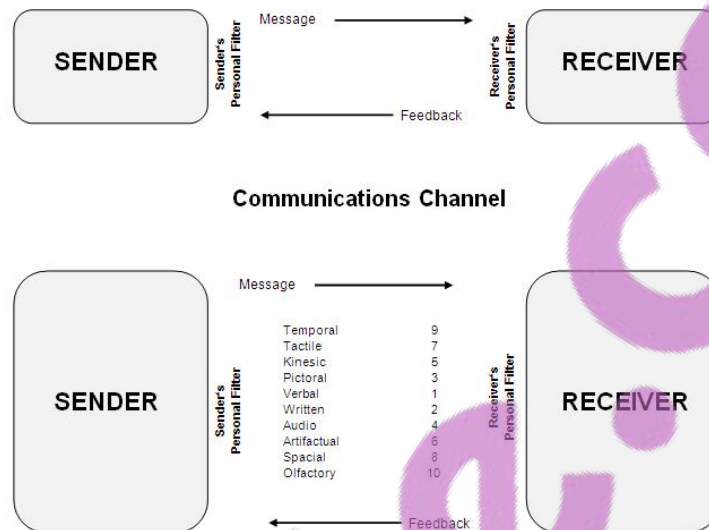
SENDER

Sender's Personal Filter

Message

Feedback

Receiver's Personal Filter

RECEIVER

Communications Channel

SENDER

Sender's Personal Filter

Message

| | |
|---|---|
| Temporal | 9 |
| Tactile | 7 |
| Kinesic | 5 |
| Pictoral | 3 |
| Verbal | 1 |
| Written | 2 |
| Audio | 4 |
| Artifactual | 6 |
| Spacial | 8 |
| Olfactory | 10 |

Feedback

Receiver's Personal Filter

RECEIVER